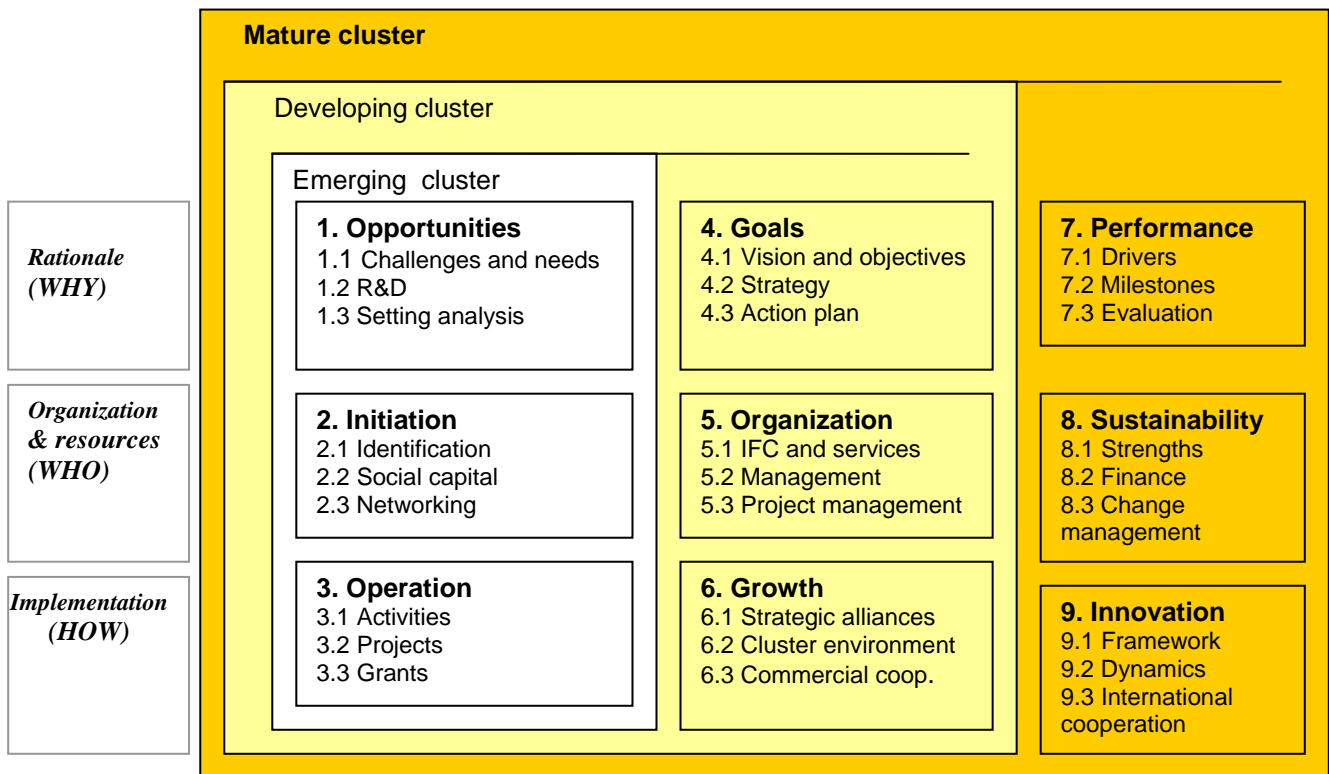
Mature cluster

Developing cluster

Emerging cluster

Rationale (WHY)

Organization & resources (WHO)

Implementation (HOW)

1. Opportunities
1.1 Challenges and needs
1.2 R&D
1.3 Setting analysis

2. Initiation
2.1 Identification
2.2 Social capital
2.3 Networking

3. Operation
3.1 Activities
3.2 Projects
3.3 Grants

4. Goals
4.1 Vision and objectives
4.2 Strategy
4.3 Action plan

5. Organization
5.1 IFC and services
5.2 Management
5.3 Project management

6. Growth
6.1 Strategic alliances
6.2 Cluster environment
6.3 Commercial coop.

7. Performance
7.1 Drivers
7.2 Milestones
7.3 Evaluation

8. Sustainability
8.1 Strengths
8.2 Finance
8.3 Change management

9. Innovation
9.1 Framework
9.2 Dynamics
9.3 International cooperation